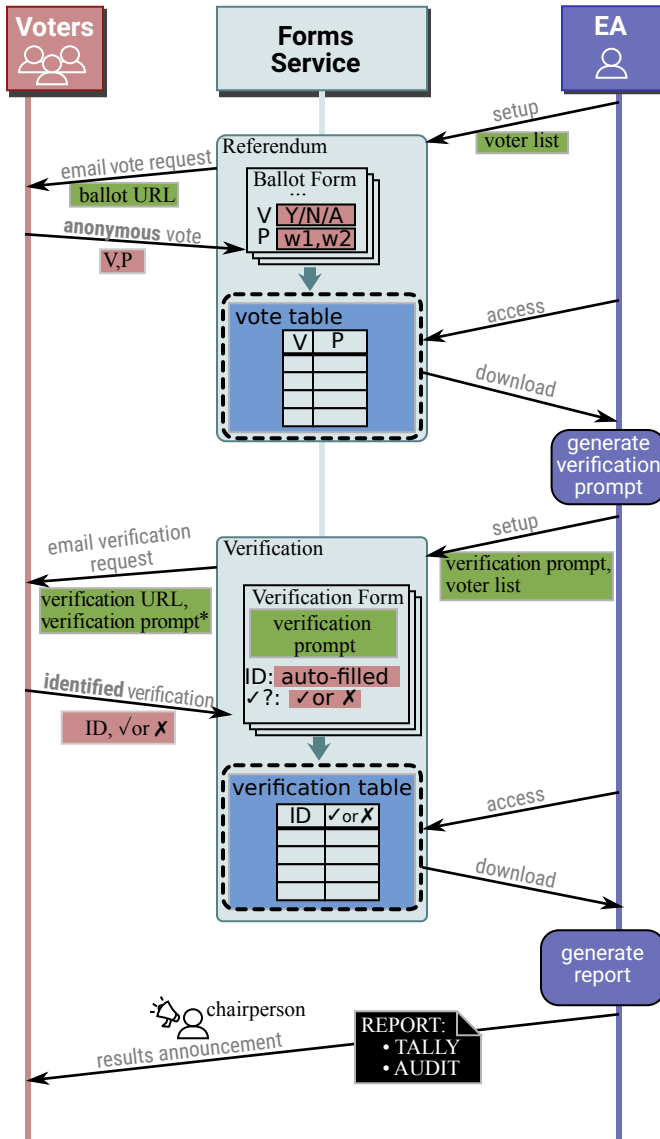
Voters

Forms Service

EA

setup
voter list

Referendum

email vote request
ballot URL

Ballot Form
...
V Y/N/A
P w1,w2

anonymous vote
V,P

vote table

| V | P |
|---|---|
| | |
| | |
| | |
| | |

access

download

generate verification prompt

setup
verification prompt, voter list

Verification

email verification request
verification URL, verification prompt*

Verification Form
verification prompt
ID: auto-filled
✓?: ✓or ✗

identified verification
ID, √or ✗

verification table

| ID | ✓or✗ |
|---|---|
| | |
| | |
| | |
| | |

access

download

generate report

chairperson

REPORT:
• TALLY
• AUDIT

results announcement